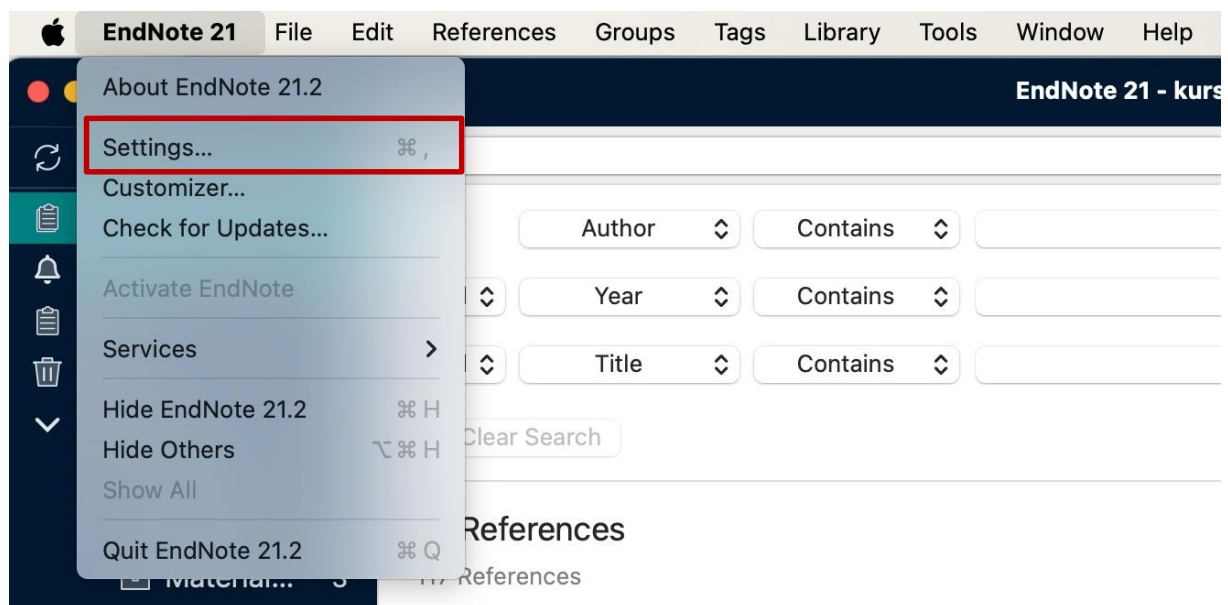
EndNote 21 File Edit References Groups Tags Library Tools Window Help

EndNote 21 - kurs

About EndNote 21.2

Settings... ⌘ ,
Customizer...
Check for Updates...

Activate EndNote

Services >

Hide EndNote 21.2 ⌘ H
Hide Others ⌥ ⌘ H
Show All

Quit EndNote 21.2 ⌘ Q

Author
Contains

Year
Contains

Title
Contains

Clear Search

References

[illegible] References

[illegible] 3